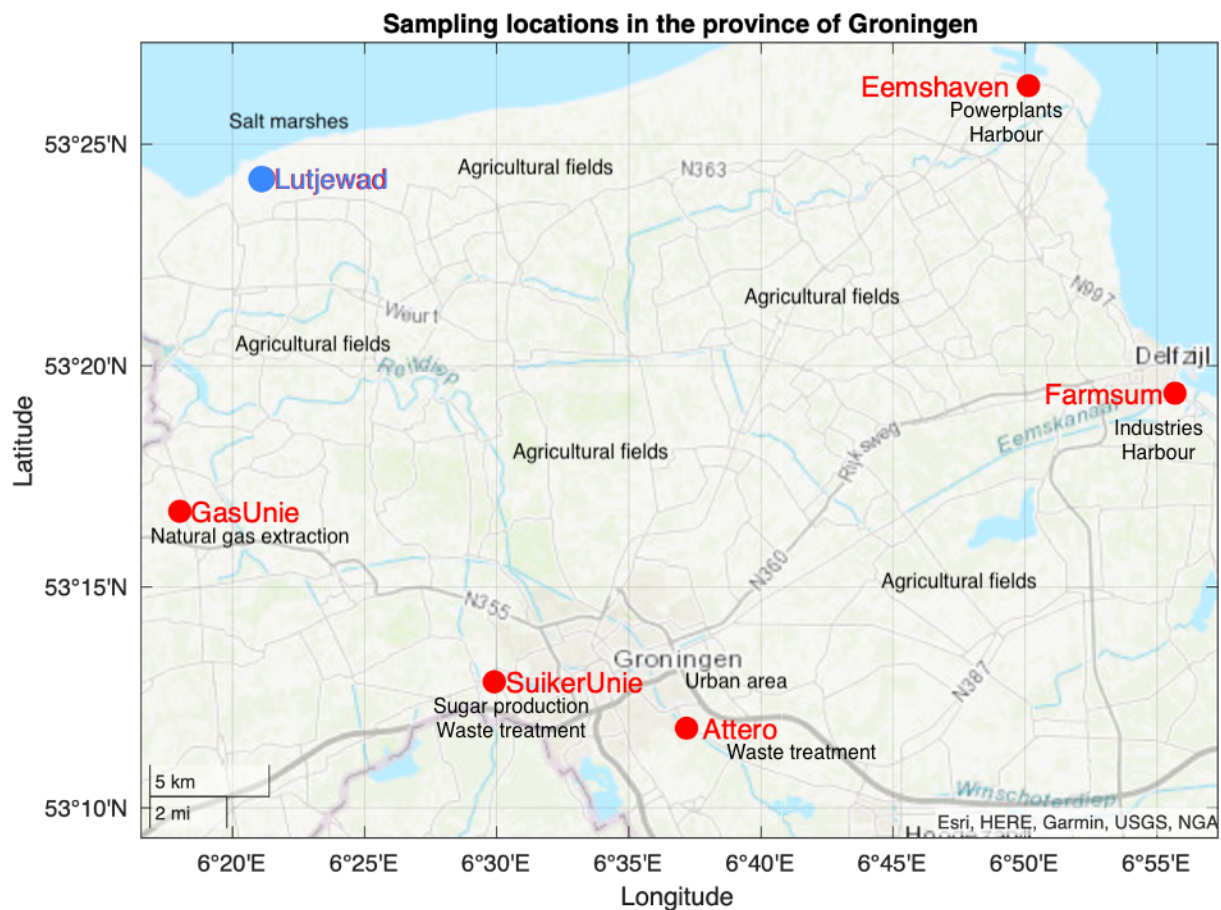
Sampling locations in the province of Groningen

Eemshaven
Powerplants
Harbour

Salt marshes

Lutjewad

Agricultural fields

N363

Agricultural fields

N997

Weurt

Agricultural fields

Reitdiep

Delfzijl

Farmsum

Eemskanaal

Industries
Harbour

Rijksweg

Agricultural fields

GasUnie
Natural gas extraction

N360

Agricultural fields

N355

Groningen

SuikerUnie
Sugar production
Waste treatment

Urban area

N387

Attero
Waste treatment

5 km
2 mi

Winschoterdiep

Esri, HERE, Garmin, USGS, NGA

53°25'N
53°20'N
53°15'N
53°10'N

Latitude

6°20'E
6°25'E
6°30'E
6°35'E
6°40'E
6°45'E
6°50'E
6°55'E

Longitude